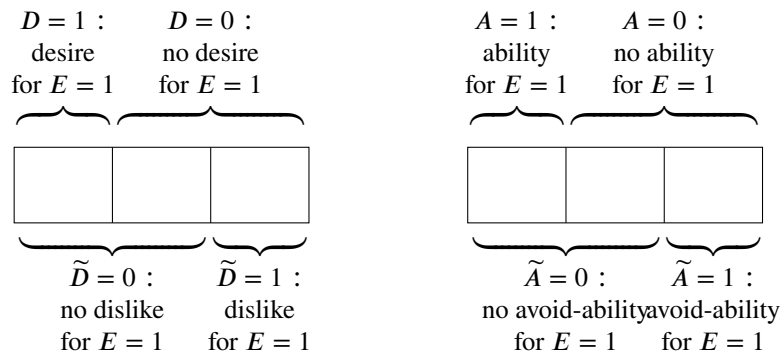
$D = 1$ : desire for $E = 1$

$D = 0$ : no desire for $E = 1$

$\widetilde{D} = 0$ : no dislike for $E = 1$

$\widetilde{D} = 1$ : dislike for $E = 1$

$A = 1$ : ability for $E = 1$

$A = 0$ : no ability for $E = 1$

$\widetilde{A} = 0$ : no avoid-ability for $E = 1$

$\widetilde{A} = 1$ : avoid-ability for $E = 1$